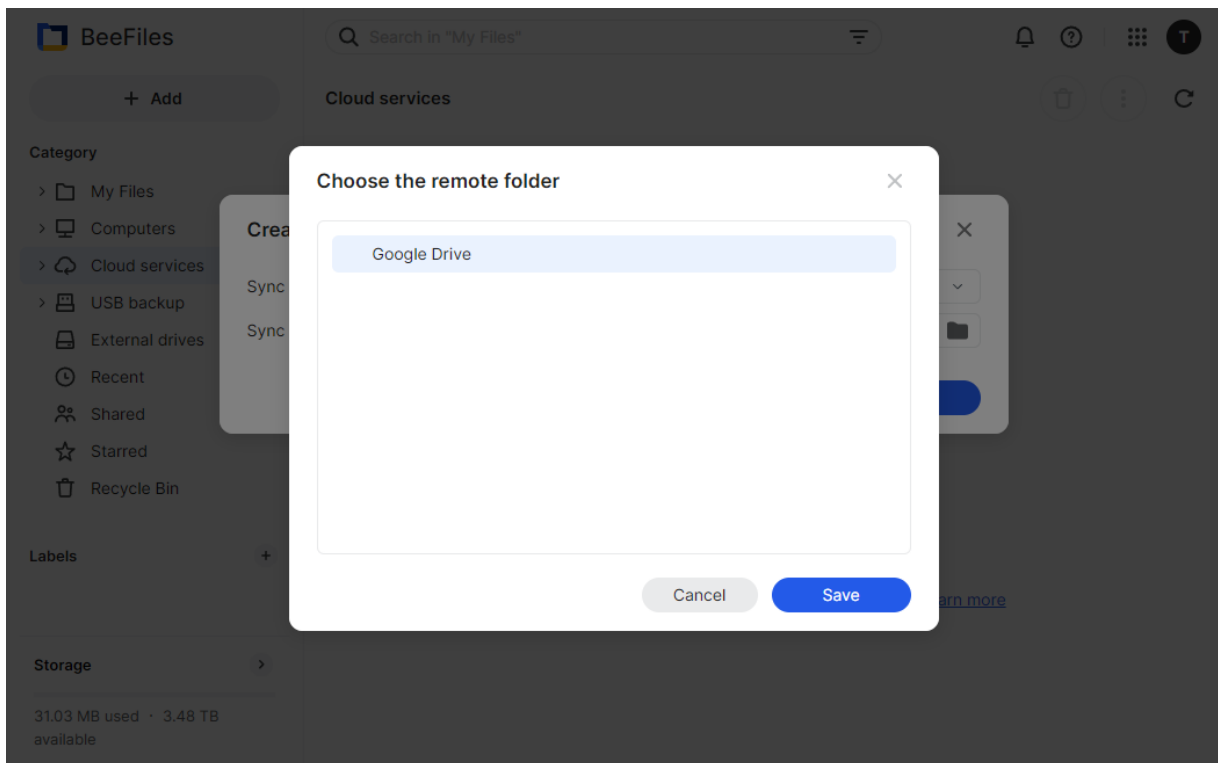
BeeFiles

Search in "My Files"

T

+ Add

Cloud services

Category

My Files

Computers

Cloud services

USB backup

External drives

Recent

Shared

Starred

Recycle Bin

Labels

+

Storage

31.03 MB used · 3.48 TB available

Crea

Sync

Sync

arn more

Choose the remote folder

Google Drive

Cancel

Save